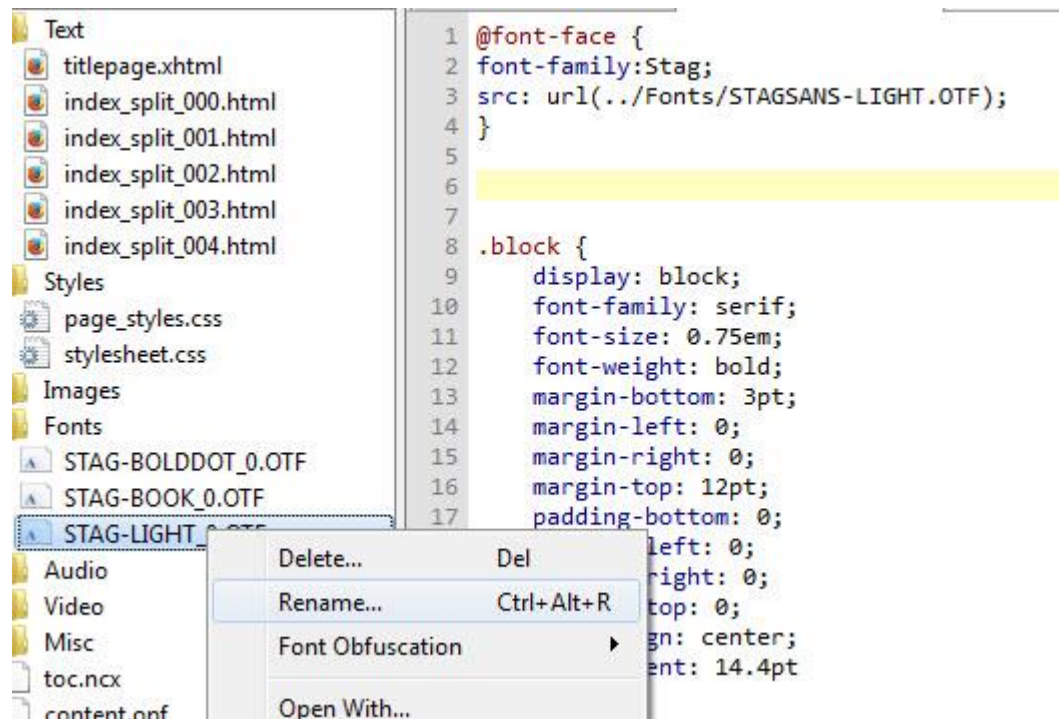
Text
titlepage.xhtml
index_split_000.html
index_split_001.html
index_split_002.html
index_split_003.html
index_split_004.html
Styles
page_styles.css
stylesheet.css
Images
Fonts
STAG-BOLDDOT_0.OTF
STAG-BOOK_0.OTF
STAG-LIGHT_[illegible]
Audio
Video
Misc
toc.ncx
content.opf

Delete... Del
Rename... Ctrl+Alt+R
Font Obfuscation
Open With...

1 @font-face {
2 font-family:Stag;
3 src: url(../Fonts/STAGSANS-LIGHT.OTF);
4 }
5
6
7
8 .block {
9 display: block;
10 font-family: serif;
11 font-size: 0.75em;
12 font-weight: bold;
13 margin-bottom: 3pt;
14 margin-left: 0;
15 margin-right: 0;
16 margin-top: 12pt;
17 padding-bottom: 0;
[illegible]left: 0;
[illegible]right: 0;
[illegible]top: 0;
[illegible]gn: center;
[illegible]ent: 14.4pt